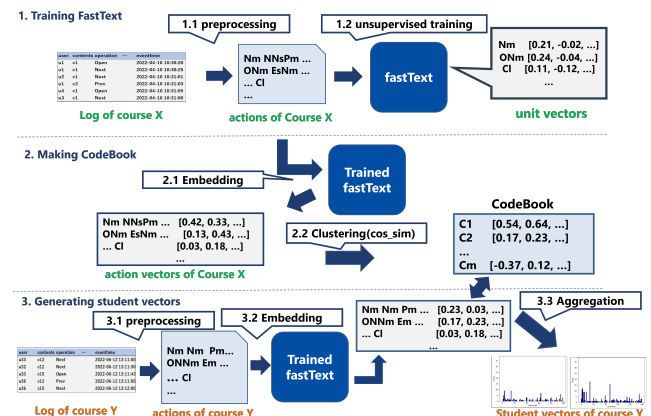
1. Training FastText

1.1 preprocessing

1.2 unsupervised training

| user | contents | operation | eventtime |
|---|---|---|---|
| u1 | c1 | Open | 2022-04-10 10:30:20 |
| u1 | c1 | Next | 2022-04-10 10:30:25 |
| u1 | c1 | Next | 2022-04-10 10:31:01 |
| u1 | c2 | Prev | 2022-04-10 10:31:03 |
| u4 | c1 | Open | 2022-04-10 10:31:05 |
| u3 | c1 | Next | 2022-04-10 10:31:06 |

Log of course X

Nm NNsPm ...
ONm EsNm ...
... Cl
...

actions of Course X

fastText

Nm [0.21, -0.02, ...]
ONm [0.24, -0.04, ...]
Cl [0.11, -0.12, ...]
...

unit vectors

2. Making CodeBook

Trained fastText

2.1 Embedding

Nm NNsPm ... [0.42, 0.33, ...]
ONm EsNm ... [0.13, 0.43, ...]
... Cl [0.03, 0.18, ...]
...

action vectors of Course X

2.2 Clustering(cos_sim)

CodeBook

C1 [0.54, 0.64, ...]
C2 [0.17, 0.23, ...]
...
Cm [-0.37, 0.12, ...]

3. Generating student vectors

3.1 preprocessing

3.2 Embedding

3.3 Aggregation

| user | contents | operation | eventtime |
|---|---|---|---|
| a31 | c1 | Next | 2022-06-12 13:11:00 |
| a32 | c1 | Next | 2022-06-12 13:11:30 |
| a33 | c5 | Open | 2022-06-12 13:11:43 |
| a34 | c1 | Next | 2022-06-12 13:11:50 |
| a36 | c1 | Prev | 2022-06-12 13:11:55 |
| a36 | c1 | Next | 2022-06-12 13:11:59 |

Log of course Y

Nm Nm Pm...
ONNm Em ...
... Cl
...

actions of course Y

Trained fastText

Nm Nm Pm ... [0.23, 0.03, ...]
ONNm Em ... [0.17, 0.23, ...]
... Cl [0.03, 0.18, ...]
...

Student vectors of course Y